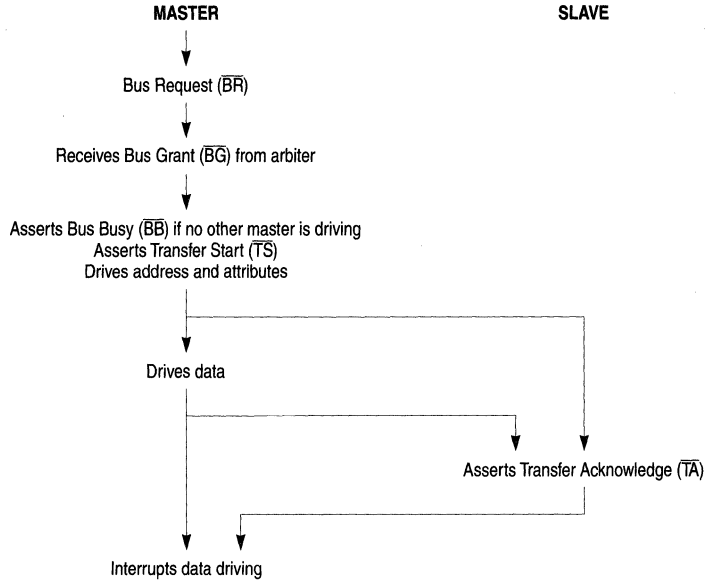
MASTER

SLAVE

Bus Request ($\overline{BR}$)

Receives Bus Grant ($\overline{BG}$) from arbiter

Asserts Bus Busy ($\overline{BB}$) if no other master is driving
Asserts Transfer Start ($\overline{TS}$)
Drives address and attributes

Drives data

Asserts Transfer Acknowledge ($\overline{TA}$)

Interrupts data driving